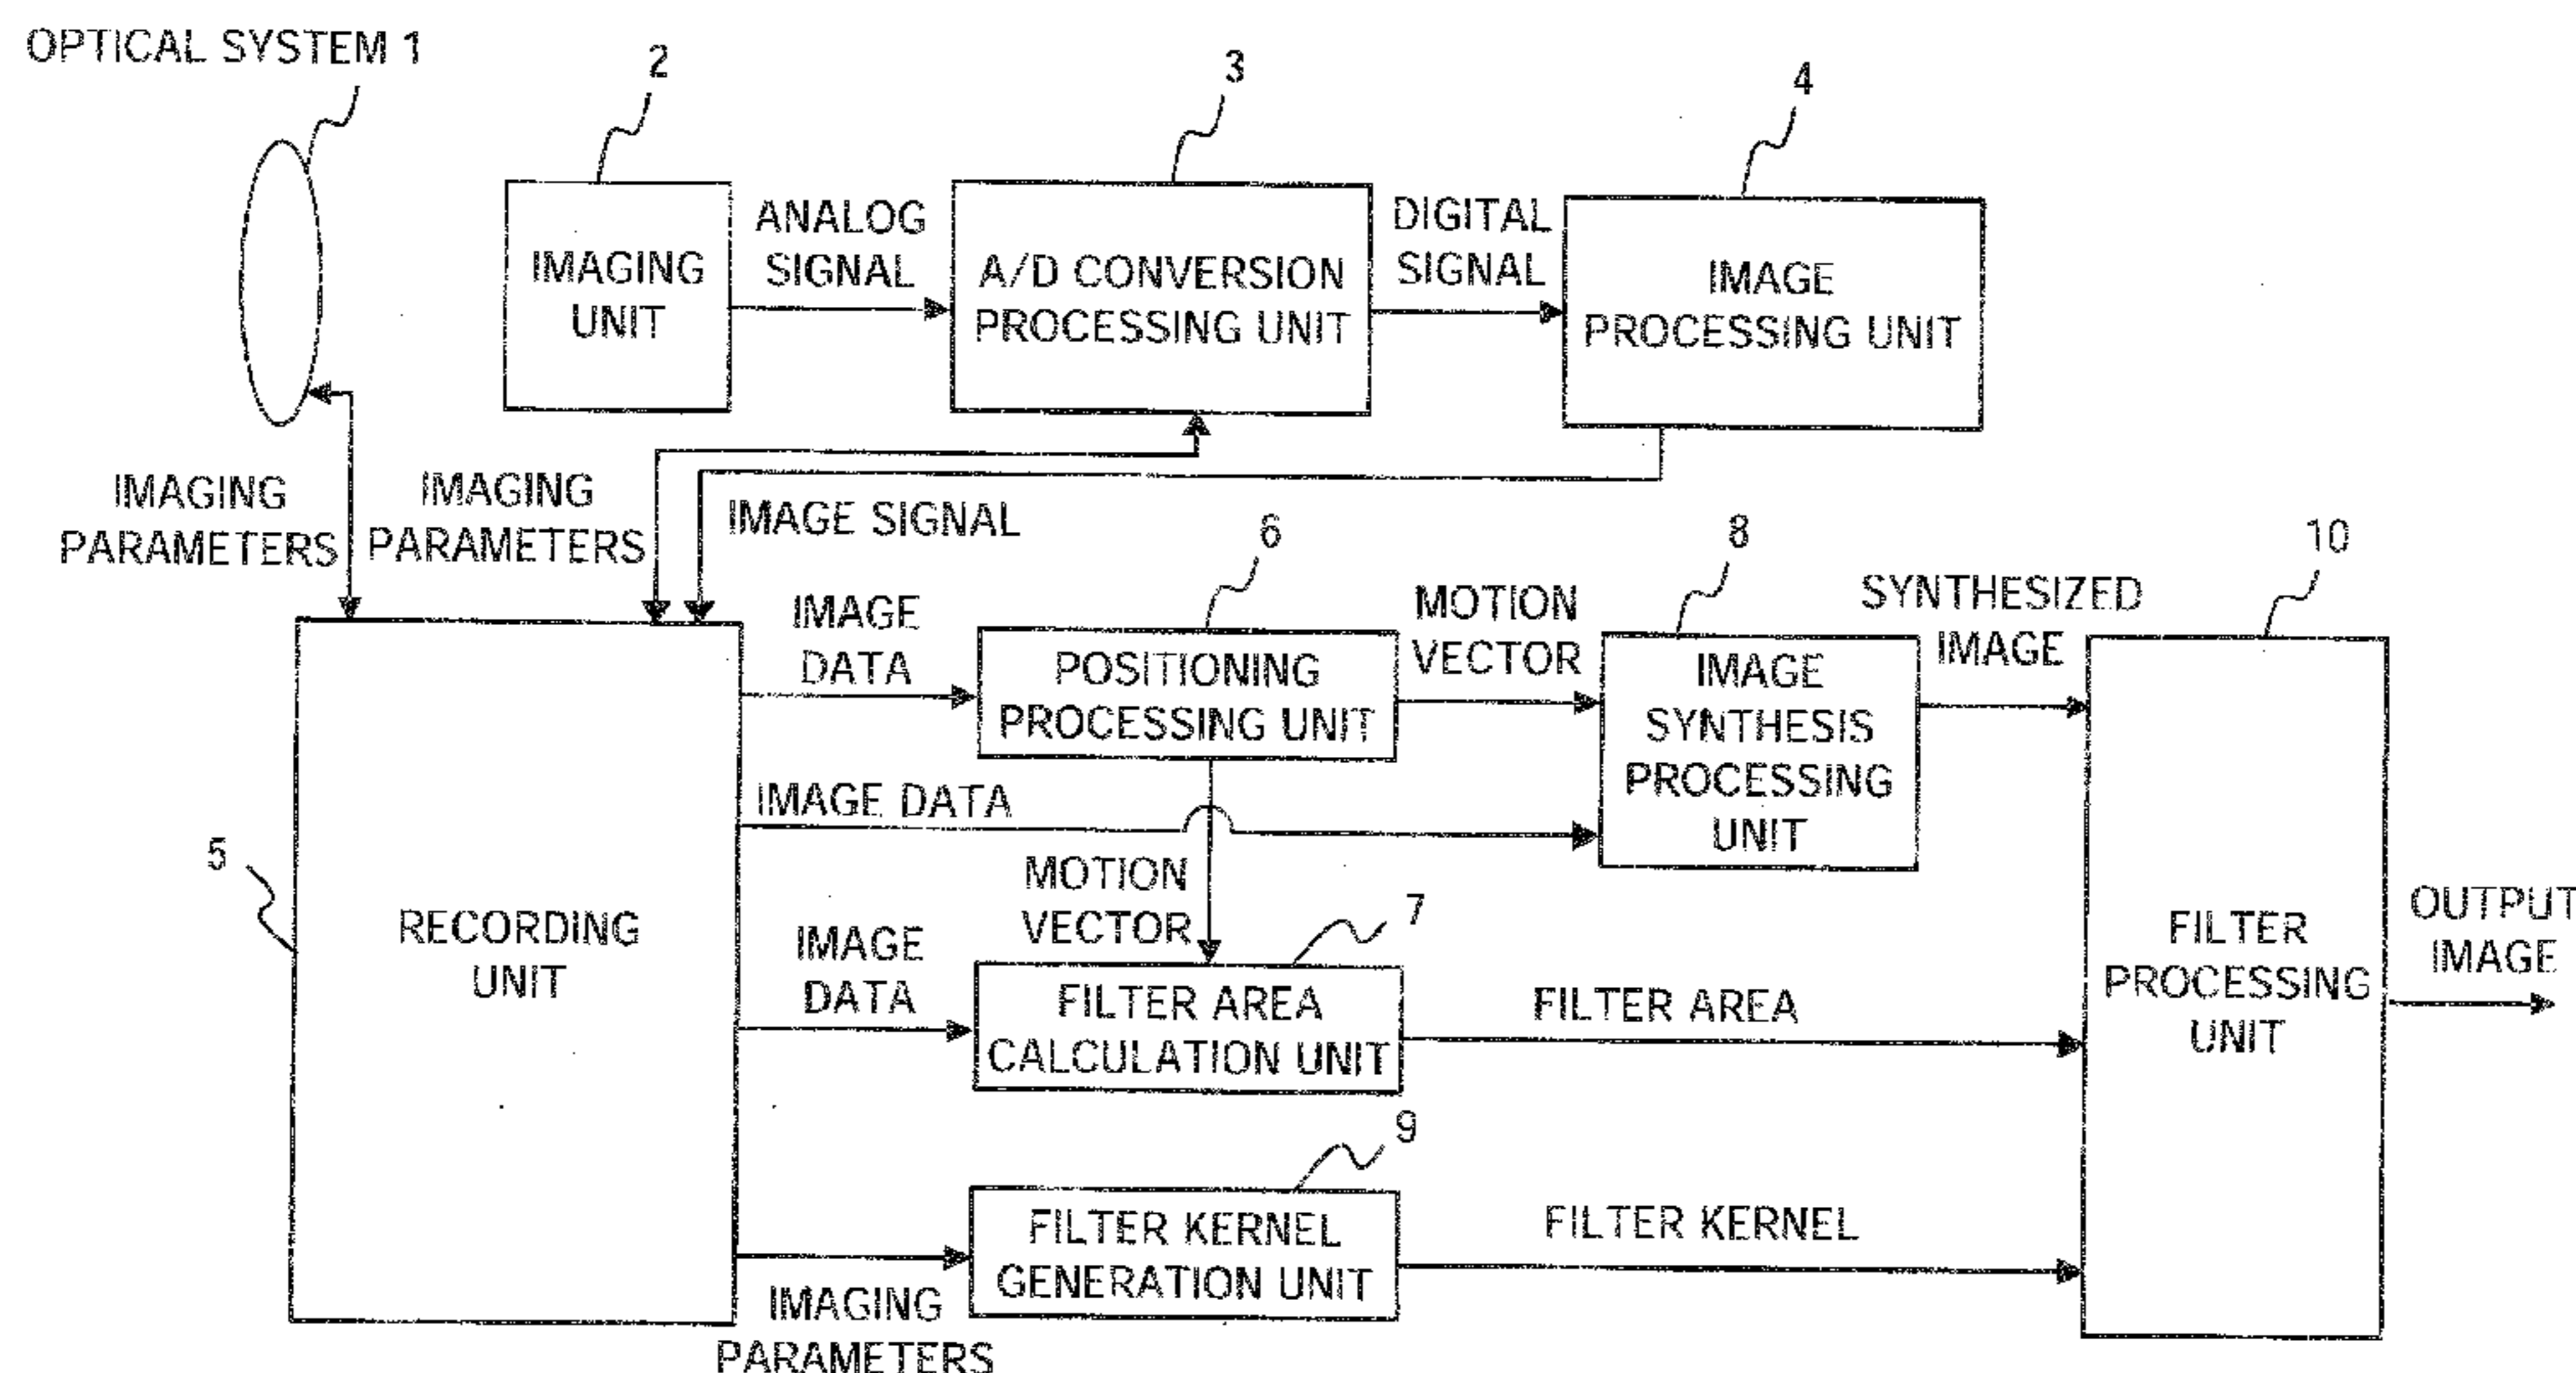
OPTICAL SYSTEM 1

2

3

4

IMAGING UNIT

ANALOG SIGNAL

A/D CONVERSION PROCESSING UNIT

DIGITAL SIGNAL

IMAGE PROCESSING UNIT

IMAGING PARAMETERS

IMAGING PARAMETERS

IMAGE SIGNAL

6

8

10

IMAGE DATA

POSITIONING PROCESSING UNIT

MOTION VECTOR

IMAGE SYNTHESIS PROCESSING UNIT

SYNTHESIZED IMAGE

IMAGE DATA

5

RECORDING UNIT

MOTION VECTOR

7

IMAGE DATA

FILTER AREA CALCULATION UNIT

FILTER AREA

FILTER PROCESSING UNIT

OUTPUT IMAGE

9

FILTER KERNEL GENERATION UNIT

FILTER KERNEL

IMAGING PARAMETERS